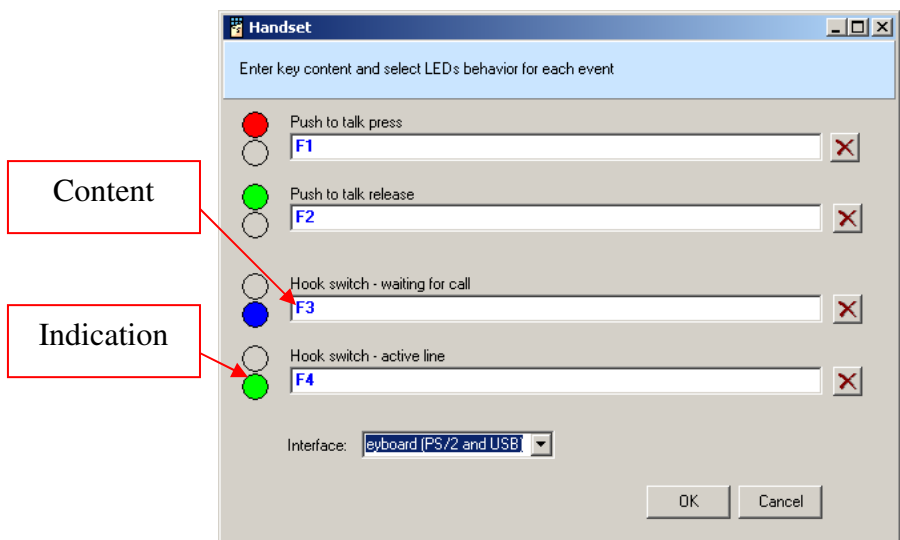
Handset

Enter key content and select LEDs behavior for each event

Content

Indication

Push to talk press
F1

Push to talk release
F2

Hook switch - waiting for call
F3

Hook switch - active line
F4

Interface: eyboard (PS/2 and USB)

OK Cancel